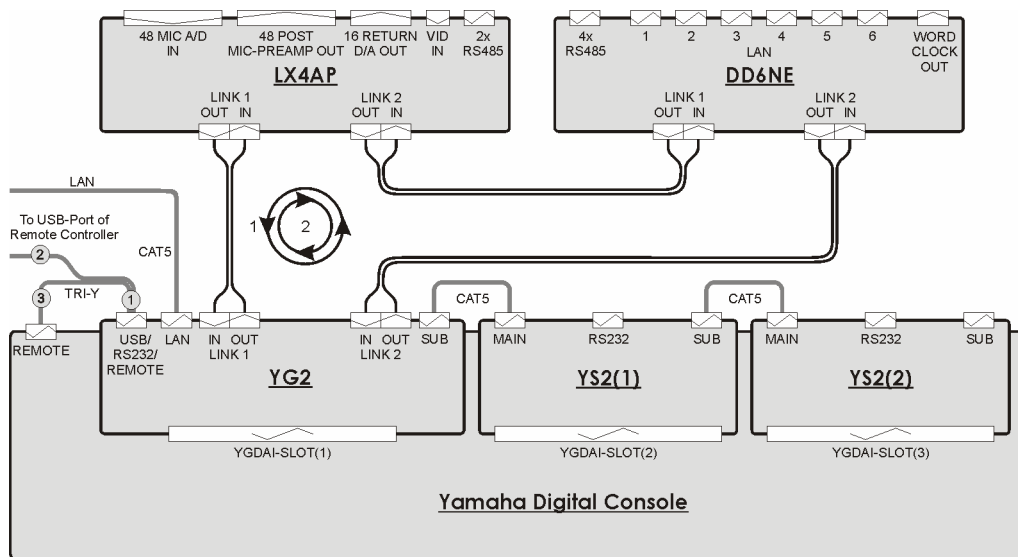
48 MIC A/D IN
48 POST MIC-PREAMP OUT
16 RETURN D/A OUT
VID IN
2x RS485

LX4AP

LINK 1
OUT IN
LINK 2
OUT IN

4x RS485
1
2
3
4
5
6
LAN
WORD CLOCK OUT

DD6NE

LINK 1
OUT IN
LINK 2
OUT IN

LAN
To USB-Port of Remote Controller
CAT5
2
1
2
3
TRI-Y
1
REMOTE

USB/ RS232/ REMOTE
LAN
IN OUT
LINK 1
IN OUT
LINK 2
SUB
CAT5

YG2

MAIN
RS232
SUB
CAT5

YS2(1)

MAIN
RS232
SUB

YS2(2)

YGDAI-SLOT(1)
YGDAI-SLOT(2)
YGDAI-SLOT(3)

Yamaha Digital Console